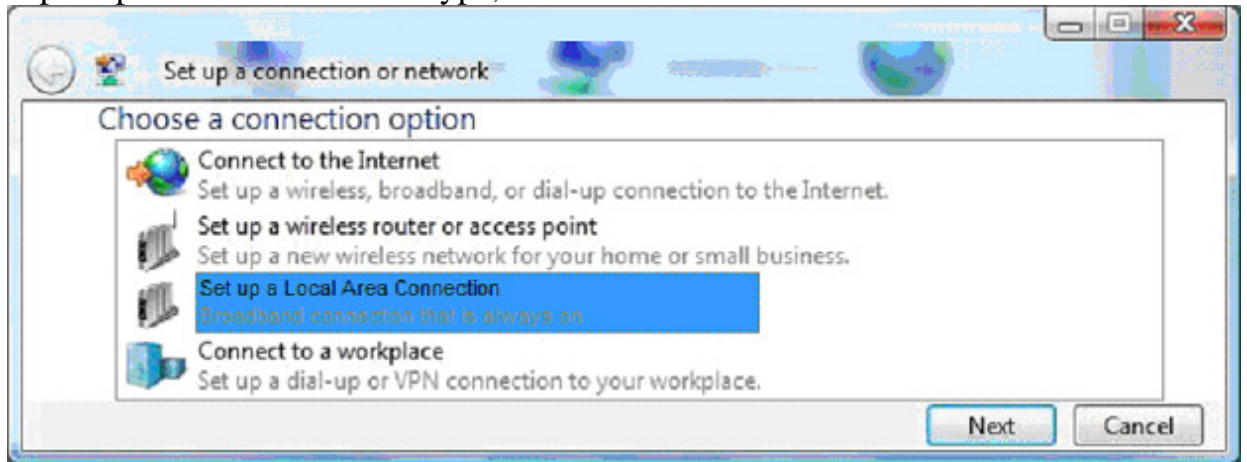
Set up a connection or network

Choose a connection option

Connect to the Internet
Set up a wireless, broadband, or dial-up connection to the Internet.

Set up a wireless router or access point
Set up a new wireless network for your home or small business.

Set up a Local Area Connection
Broadband connection that is always on

Connect to a workplace
Set up a dial-up or VPN connection to your workplace.

Next Cancel